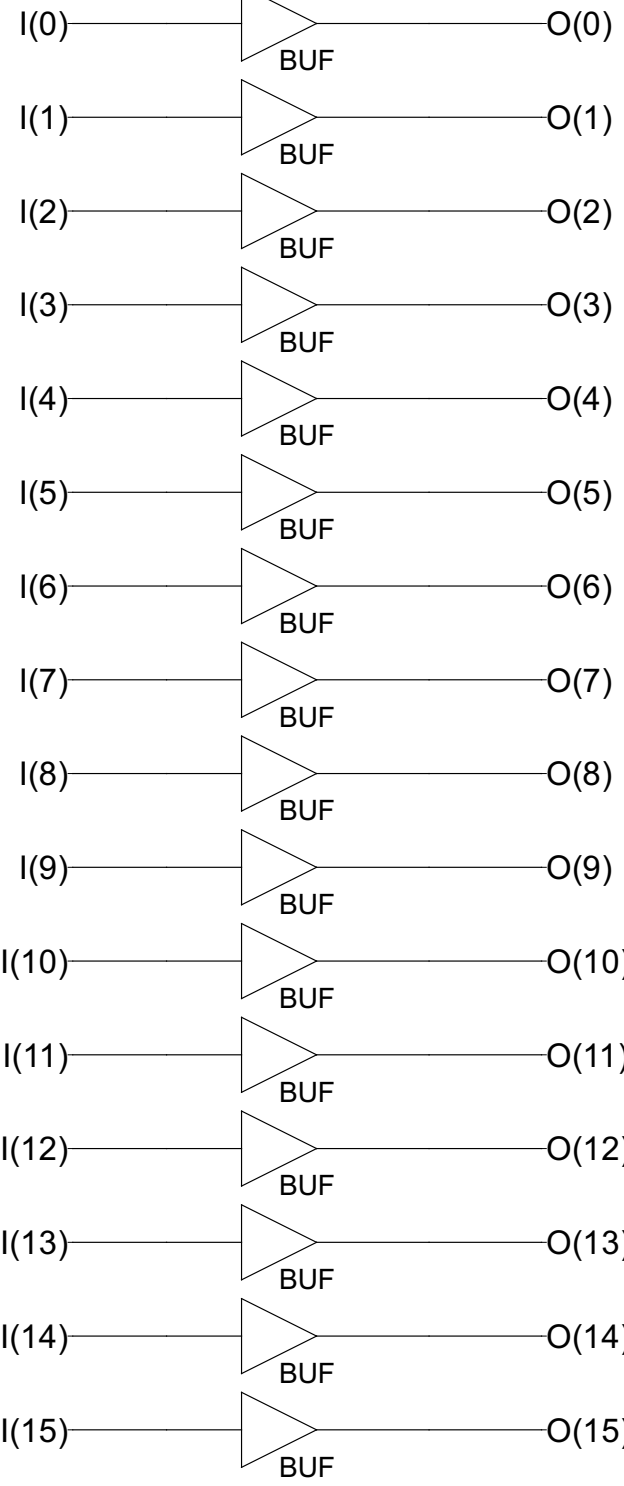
I(0) BUF O(0)
I(1) BUF O(1)
I(2) BUF O(2)
I(3) BUF O(3)
I(4) BUF O(4)
I(5) BUF O(5)
I(6) BUF O(6)
I(7) BUF O(7)
I(8) BUF O(8)
I(9) BUF O(9)
I(10) BUF O(10
I(11) BUF O(11
I(12) BUF O(12
I(13) BUF O(13
I(14) BUF O(14
I(15) BUF O(15